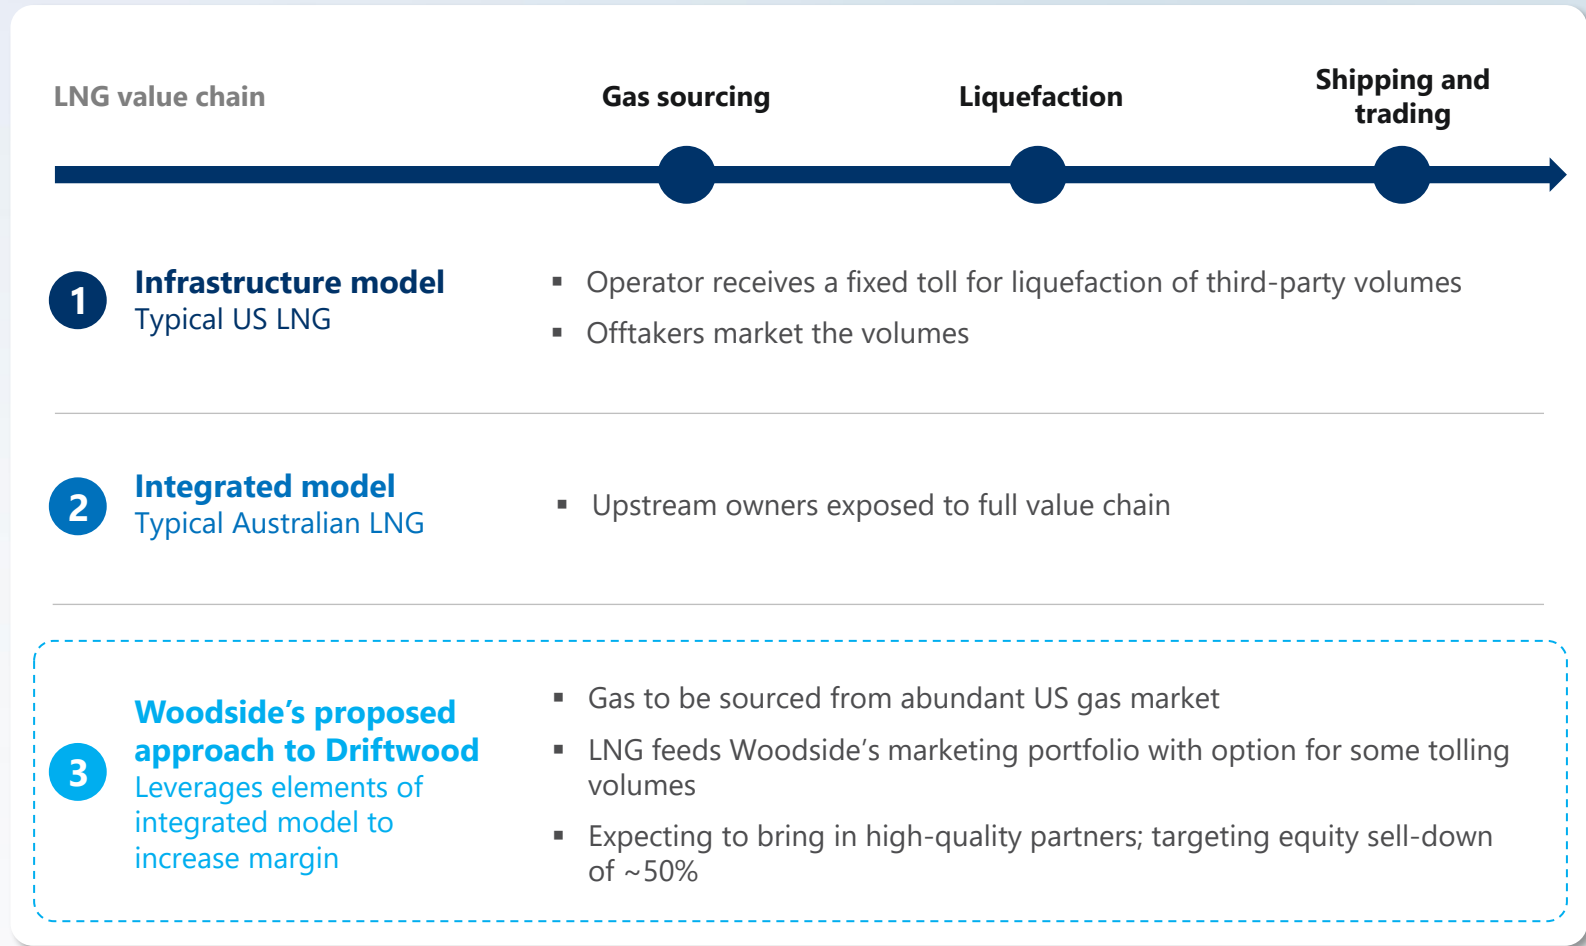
LNG value chain

Gas sourcing

Liquefaction

Shipping and trading

1

Infrastructure model
Typical US LNG

- Operator receives a fixed toll for liquefaction of third-party volumes
- Offtakers market the volumes

2

Integrated model
Typical Australian LNG

- Upstream owners exposed to full value chain

3

Woodside’s proposed approach to Driftwood
Leverages elements of integrated model to increase margin

- Gas to be sourced from abundant US gas market
- LNG feeds Woodside’s marketing portfolio with option for some tolling volumes
- Expecting to bring in high-quality partners; targeting equity sell-down of ~50%